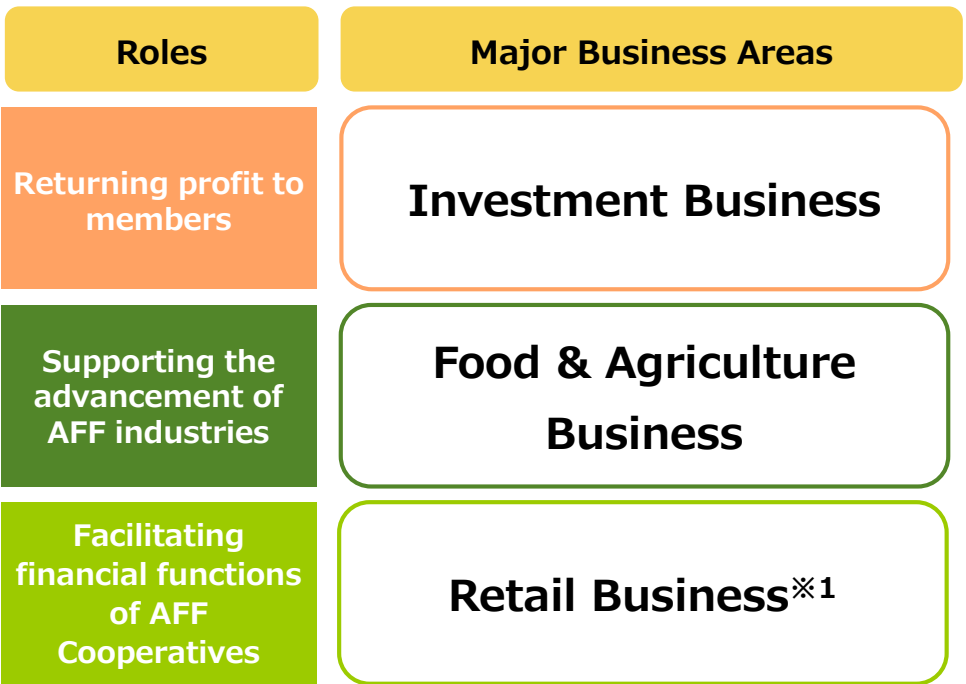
| Roles | Major Business Areas |
|---|---|
| Returning profit to members | Investment Business |
| Supporting the advancement of AFF industries | Food & Agriculture Business |
| Facilitating financial functions of AFF Cooperatives | Retail Business※1 |